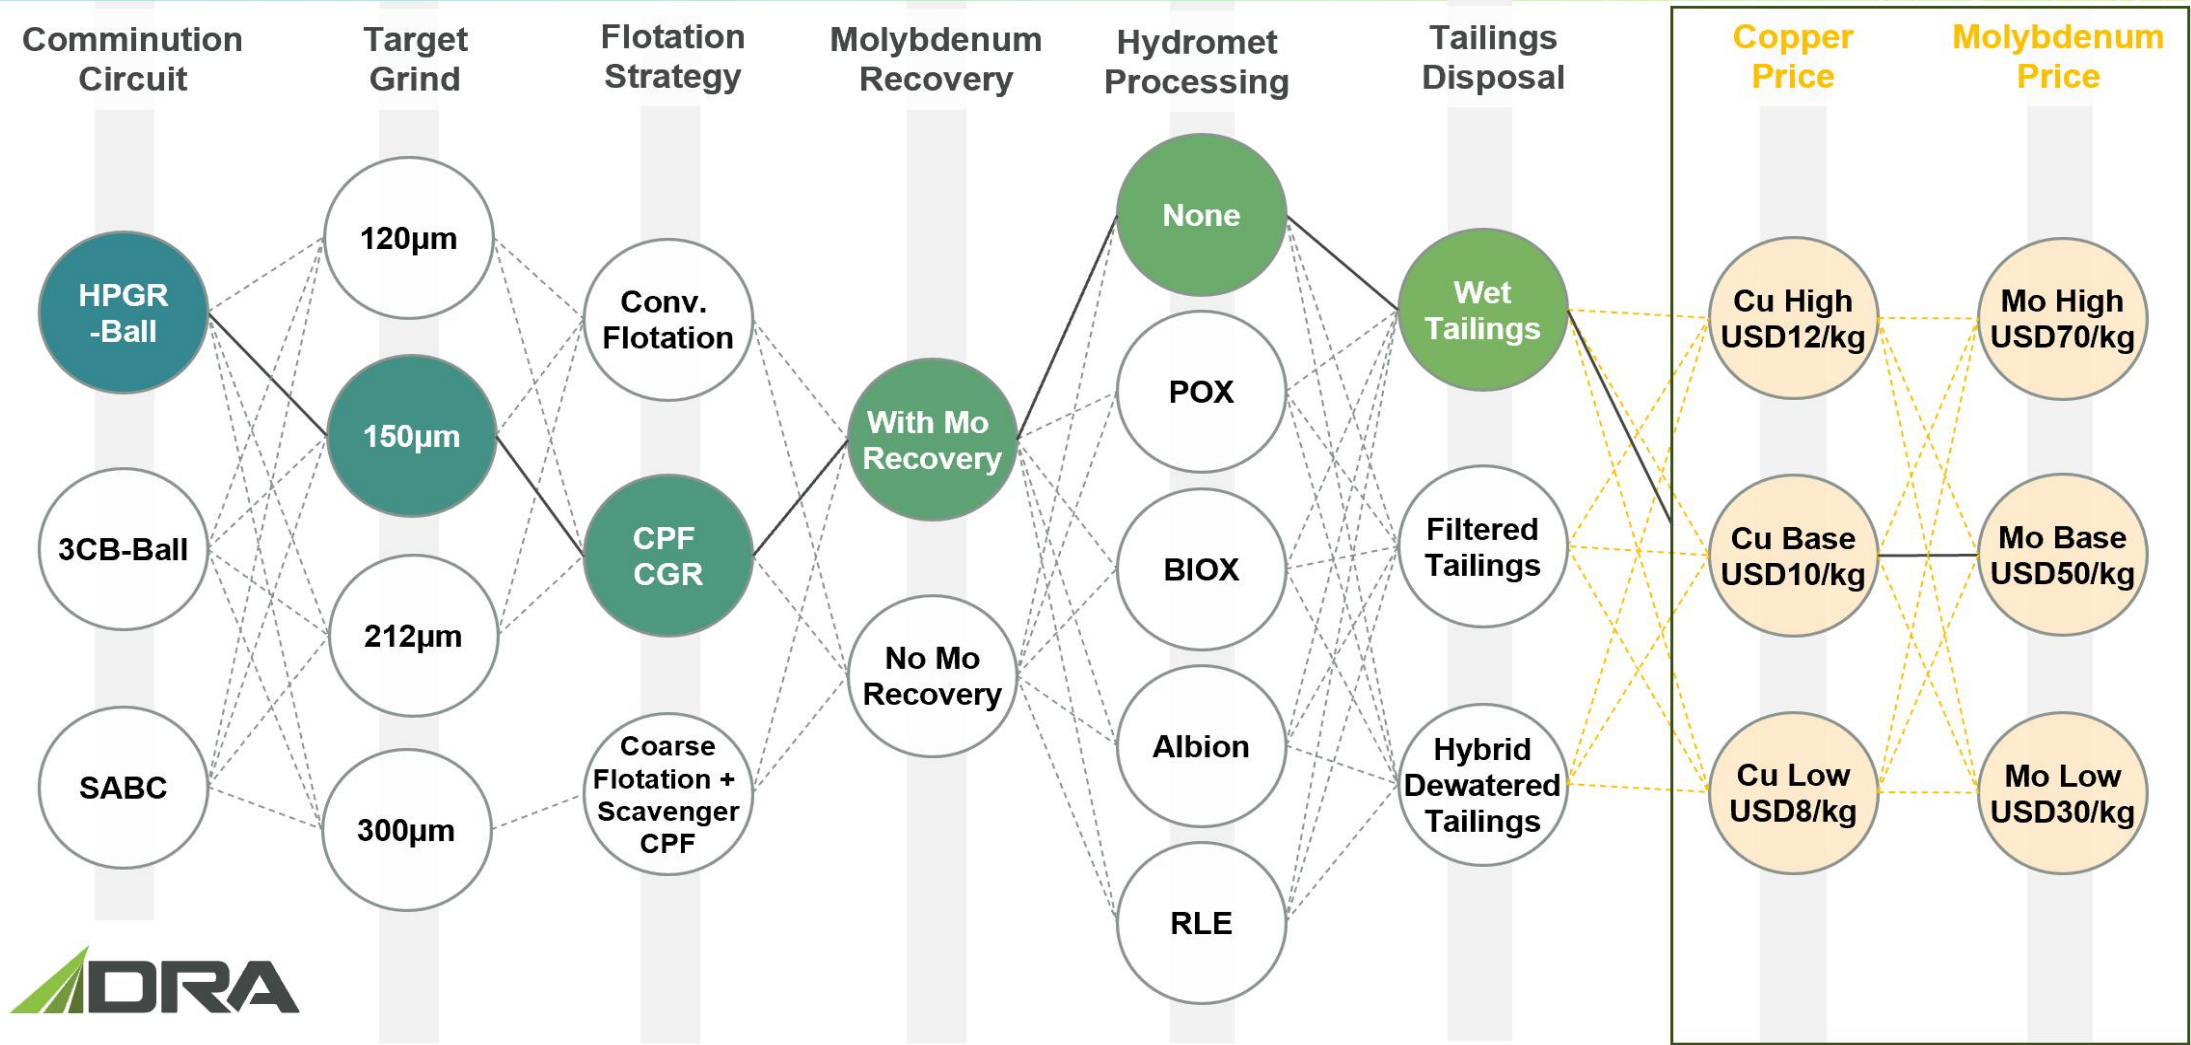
Comminution Circuit

Target Grind

Flotation Strategy

Molybdenum Recovery

Hydromet Processing

Tailings Disposal

Copper Price

Molybdenum Price

HPGR -Ball

3CB-Ball

SABC

120µm

150µm

212µm

300µm

Conv. Flotation

CPF CGR

Coarse Flotation + Scavenger CPF

With Mo Recovery

No Mo Recovery

None

POX

BIOX

Albion

RLE

Wet Tailings

Filtered Tailings

Hybrid Dewatered Tailings

Cu High USD12/kg

Cu Base USD10/kg

Cu Low USD8/kg

Mo High USD70/kg

Mo Base USD50/kg

Mo Low USD30/kg

DRA